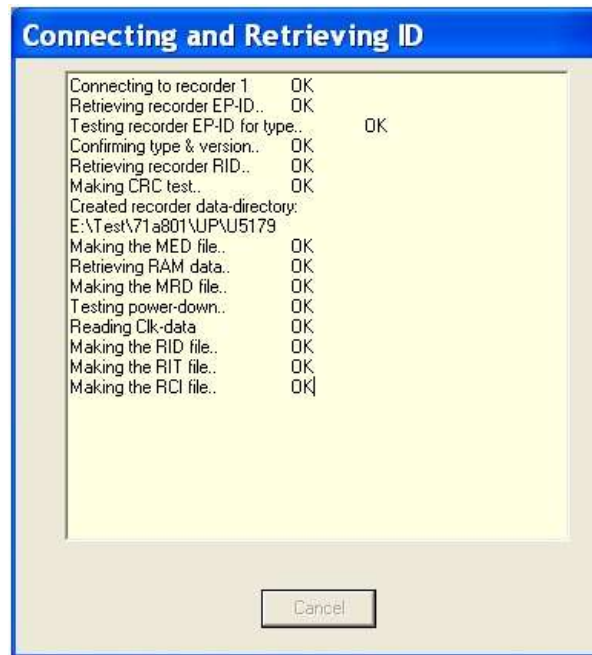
Connecting and Retrieving ID

Connecting to recorder 1 OK
Retrieving recorder EP-ID.. OK
Testing recorder EP-ID for type.. OK
Confirming type & version.. OK
Retrieving recorder RID.. OK
Making CRC test.. OK
Created recorder data-directory:
E:\Test\71a801\UP\U5179
Making the MED file.. OK
Retrieving RAM data.. OK
Making the MRD file.. OK
Testing power-down.. OK
Reading Clk-data OK
Making the RID file.. OK
Making the RIT file.. OK
Making the RCI file.. OK

Cancel